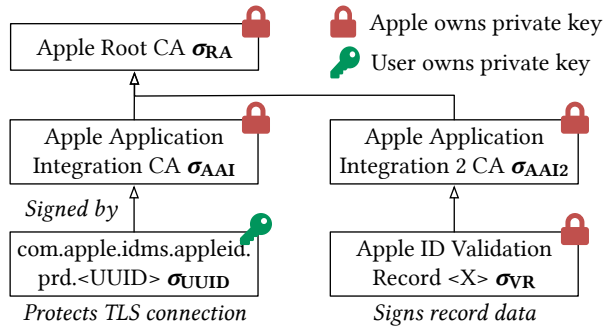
Apple Root CA $\boldsymbol{\sigma}_{\mathbf{RA}}$

Apple owns private key

User owns private key

Apple Application Integration CA $\boldsymbol{\sigma}_{\mathbf{AAI}}$

Apple Application Integration 2 CA $\boldsymbol{\sigma}_{\mathbf{AAI2}}$

*Signed by*

com.apple.idms.appleid.prd.<UUID> $\boldsymbol{\sigma}_{\mathbf{UUID}}$

Apple ID Validation Record <X> $\boldsymbol{\sigma}_{\mathbf{VR}}$

*Protects TLS connection*

*Signs record data*